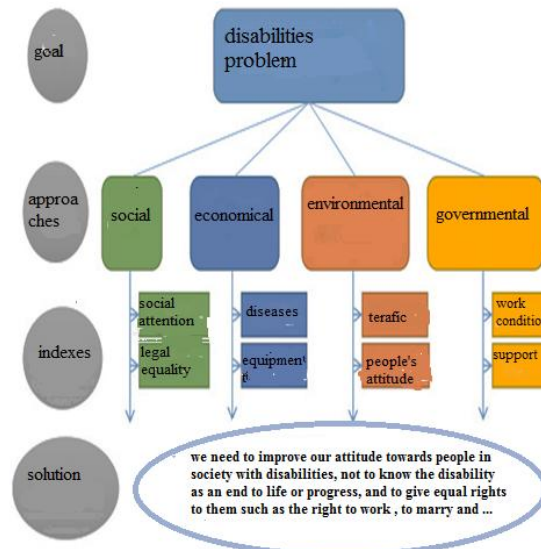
goal

disabilities problem

approaches

social

economical

environmental

governmental

social attention

legal equality

diseases

equipment

terafic

people's attitude

work condition

support

indexes

solution

we need to improve our attitude towards people in society with disabilities, not to know the disability as an end to life or progress, and to give equal rights to them such as the right to work , to marry and ...